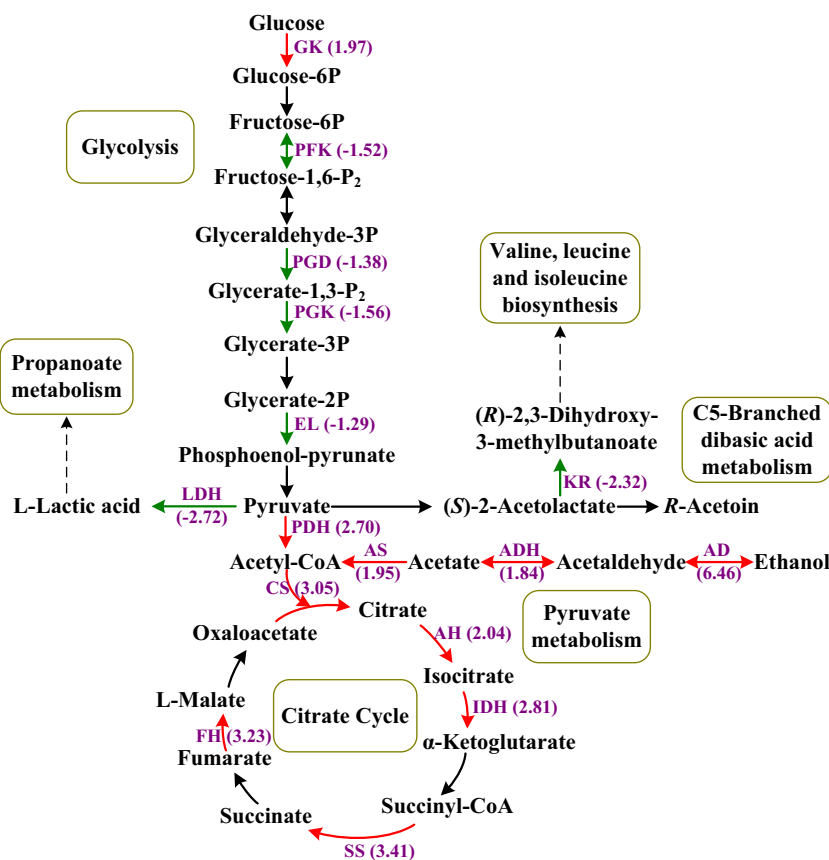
Glucose
GK (1.97)
Glucose-6P
Fructose-6P
PFK (-1.52)
Fructose-1,6-P$_2$
Glyceraldehyde-3P
PGD (-1.38)
Glycerate-1,3-P$_2$
PGK (-1.56)
Glycerate-3P
Glycerate-2P
EL (-1.29)
Phosphoenol-pyrunate
Pyruvate
Glycolysis

Valine, leucine and isoleucine biosynthesis

Propanoate metabolism

(R)-2,3-Dihydroxy-3-methylbutanoate
C5-Branched dibasic acid metabolism
KR (-2.32)

L-Lactic acid
LDH (-2.72)
(S)-2-Acetolactate
R-Acetoin
PDH (2.70)
Acetyl-CoA
AS (1.95)
Acetate
ADH (1.84)
Acetaldehyde
AD (6.46)
Ethanol
CS (3.05)
Citrate
Oxaloacetate
AH (2.04)
Pyruvate metabolism
Isocitrate
L-Malate
Citrate Cycle
IDH (2.81)
FH (3.23)
Fumarate
α-Ketoglutarate
Succinate
Succinyl-CoA
SS (3.41)